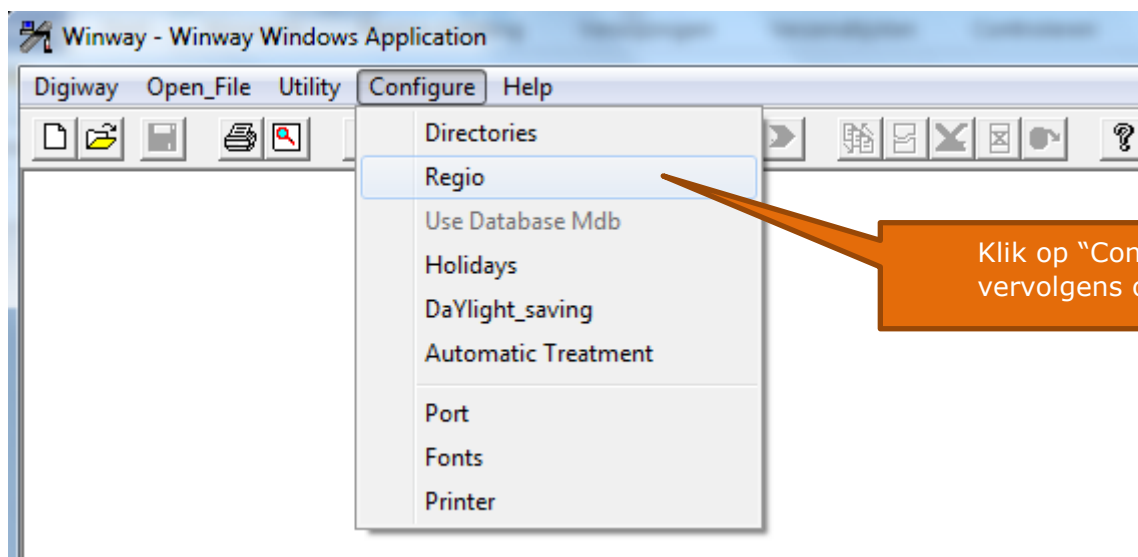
Winway - Winway Windows Application

Digiway Open_File Utility Configure Help

Directories
Regio
Use Database Mdb
Holidays
DaYlight_saving
Automatic Treatment
Port
Fonts
Printer

Klik op "Con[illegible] vervolgens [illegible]